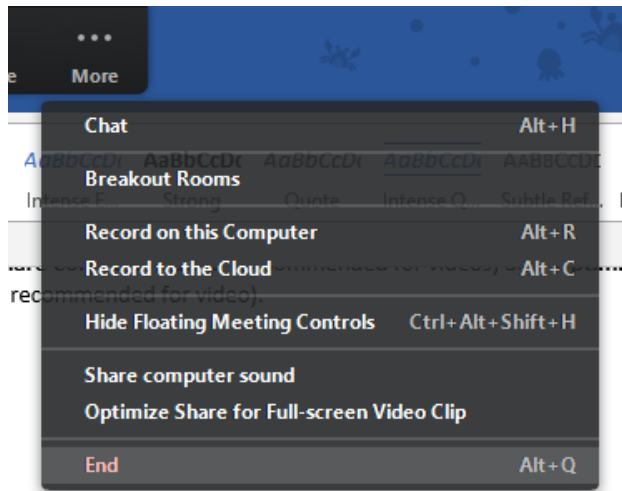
e More

Chat Alt+H

AaBbCcDc AaBbCcDc AaBbCcDc AaBbCcDc AABBCCDD
Intense E... Strong Quote Intense Q... Subtle Ref...

Breakout Rooms

Record on this Computer Alt+R

Record to the Cloud Alt+C

recommended for video).

Hide Floating Meeting Controls Ctrl+Alt+Shift+H

Share computer sound

Optimize Share for Full-screen Video Clip

End Alt+Q